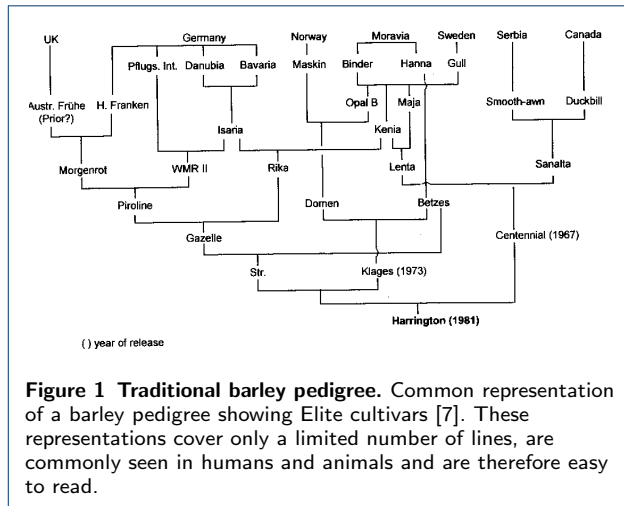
UK

Germany

Norway

Moravia

Sweden

Serbia

Canada

Pflugs. Int.

Danubia

Bavaria

Maskin

Binder

Hanna

Gull

Austr. Frühe (Prior?)

H. Franken

Opal B

Maja

Smooth-awn

Duckbill

Isaria

Kenia

Morgenrot

WMR II

Rika

Lenta

Sanalta

Piroline

Domen

Betzes

Gazelle

Centennial (1967)

Str.

Klages (1973)

Harrington (1981)

( ) year of release

**Figure 1 Traditional barley pedigree.** Common representation of a barley pedigree showing Elite cultivars [7]. These representations cover only a limited number of lines, are commonly seen in humans and animals and are therefore easy to read.